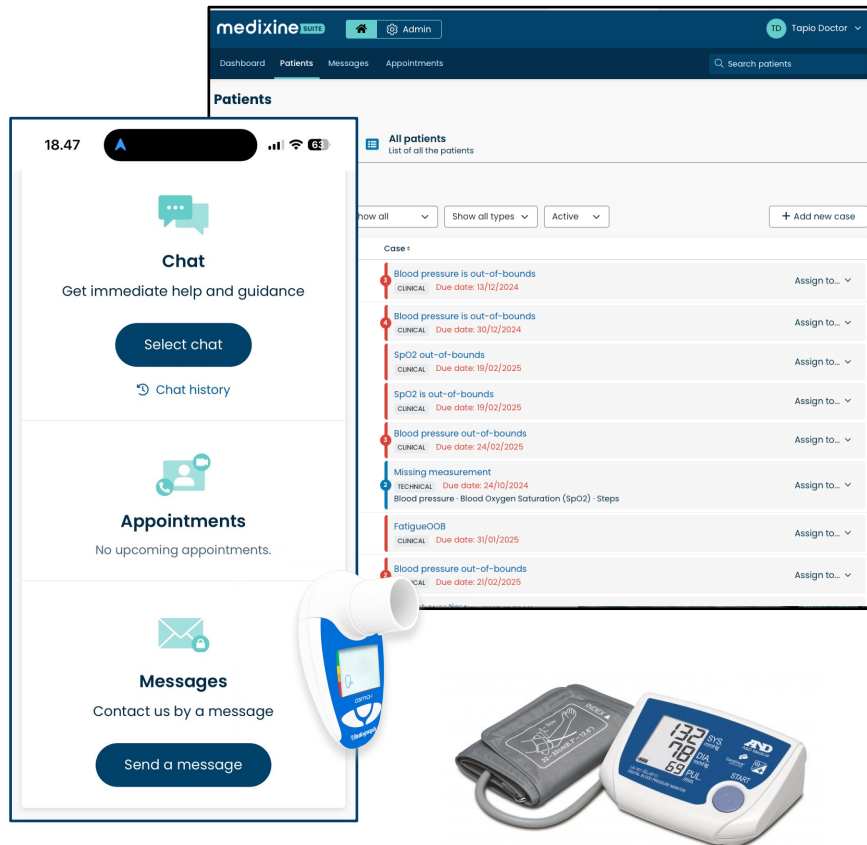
medixine SUITE

Admin

TD Tapio Doctor

Dashboard Patients Messages Appointments

Search patients

Patients

All patients
List of all the patients

how all
Show all types
Active
+ Add new case

Case

Blood pressure is out-of-bounds
CLINICAL Due date: 13/12/2024
Assign to...

Blood pressure is out-of-bounds
CLINICAL Due date: 30/12/2024
Assign to...

SpO2 out-of-bounds
CLINICAL Due date: 19/02/2025
Assign to...

SpO2 is out-of-bounds
CLINICAL Due date: 19/02/2025
Assign to...

Blood pressure out-of-bounds
CLINICAL Due date: 24/02/2025
Assign to...

Missing measurement
TECHNICAL Due date: 24/10/2024
Blood pressure · Blood Oxygen Saturation (SpO2) · Steps
Assign to...

FatigueOOB
CLINICAL Due date: 31/01/2025
Assign to...

Blood pressure out-of-bounds
CLINICAL Due date: 21/02/2025
Assign to...

18.47

63

Chat

Get immediate help and guidance

Select chat

Chat history

Appointments

No upcoming appointments.

Messages

Contact us by a message

Send a message

132 SYS mmHg
78 DIA mmHg
69 PUL /min

A&D

START

INDEX